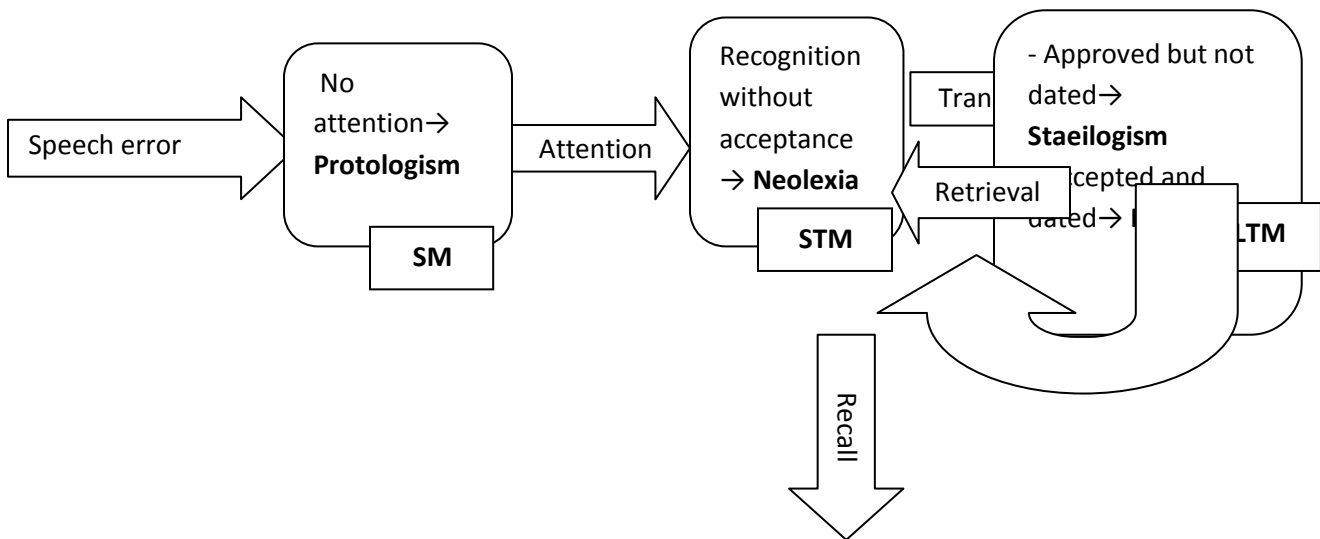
Speech error

No attention→ **Protologism**

SM

Attention

Recognition without acceptance → **Neolexia**

STM

Tran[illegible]

Retrieval

- Approved but not dated→ **Staeilogism**

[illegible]ccepted and dated→ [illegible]

LTM

Recall